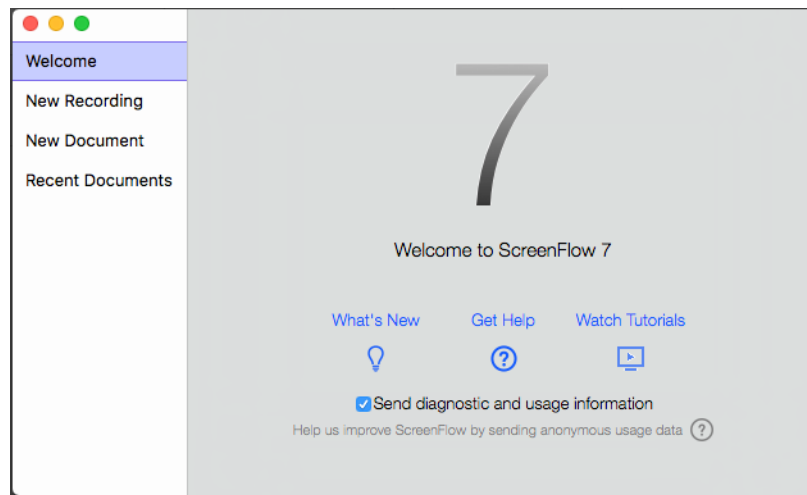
Welcome
New Recording
New Document
Recent Documents

7

Welcome to ScreenFlow 7

What's New
Get Help
Watch Tutorials

Send diagnostic and usage information
Help us improve ScreenFlow by sending anonymous usage data